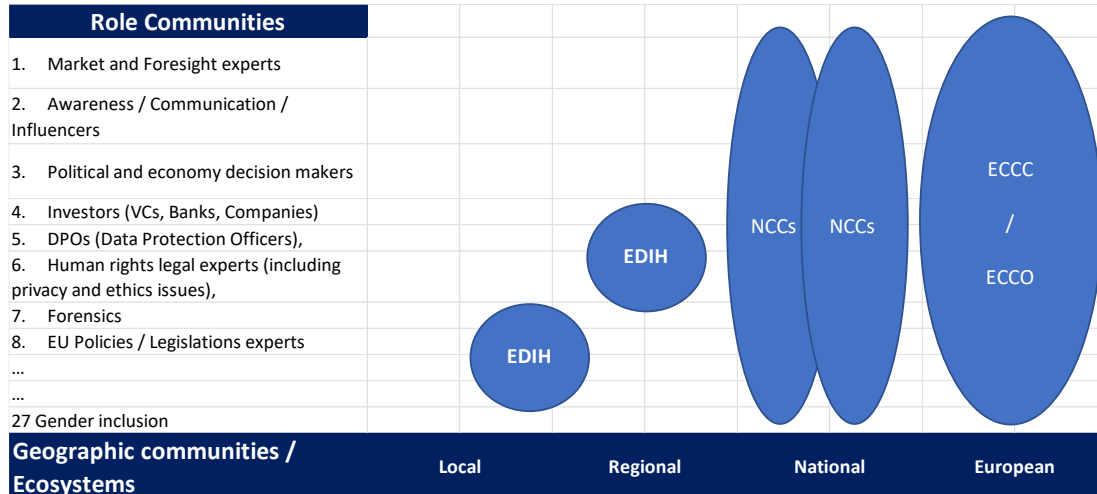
| Role Communities |
|---|
| 1. Market and Foresight experts |
| 2. Awareness / Communication / Influencers |
| 3. Political and economy decision makers |
| 4. Investors (VCs, Banks, Companies) |
| 5. DPOs (Data Protection Officers), |
| 6. Human rights legal experts (including privacy and ethics issues), |
| 7. Forensics |
| 8. EU Policies / Legislations experts |
| ... |
| ... |
| 27 Gender inclusion |

EDIH

EDIH

NCCs

NCCs

ECCC / ECCO

| Geographic communities / Ecosystems | Local | Regional | National | European |
|---|---|---|---|---|